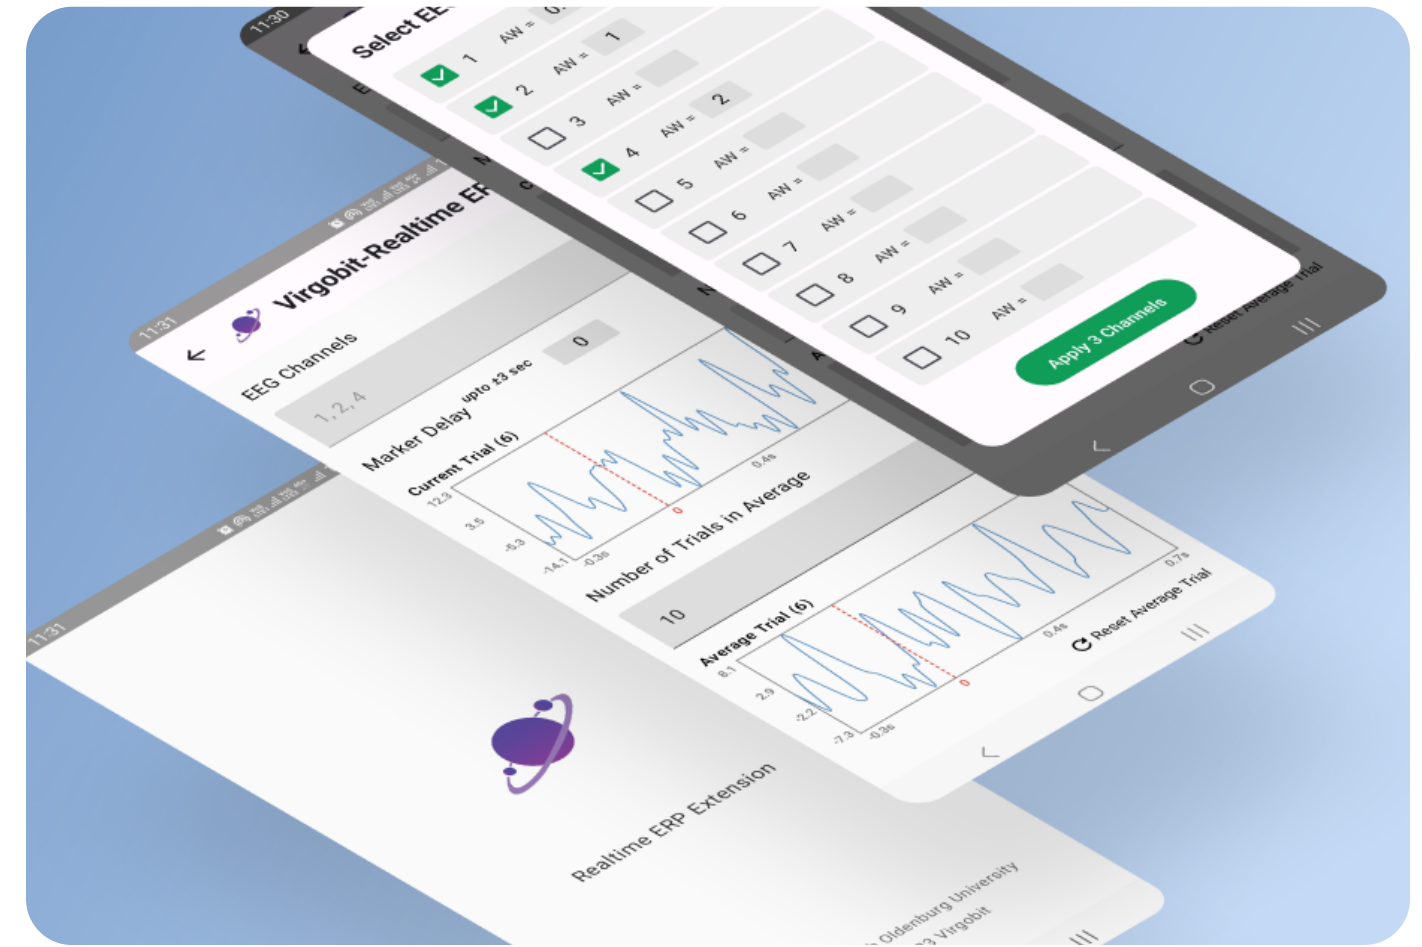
11:30
Select EE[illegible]
1 AW = 0
2 AW = 1
3 AW =
4 AW = 2
5 AW =
6 AW =
7 AW =
8 AW =
9 AW =
10 AW =
Apply 3 Channels
Reset Average Trial

11:31
Virgobit-Realtime ER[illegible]
EEG Channels
1, 2, 4
Marker Delay upto ±3 sec
0
Current Trial (6)
12.3
3.5
-5.3
-14.1
-0.3s
0
0.4s
Number of Trials in Average
10
Average Trial (6)
8.1
2.9
-2.2
-7.3
-0.3s
0
0.4s
0.7s
Reset Average Trial

11:31
Realtime ERP Extension
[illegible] Oldenburg University
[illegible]3 Virgobit